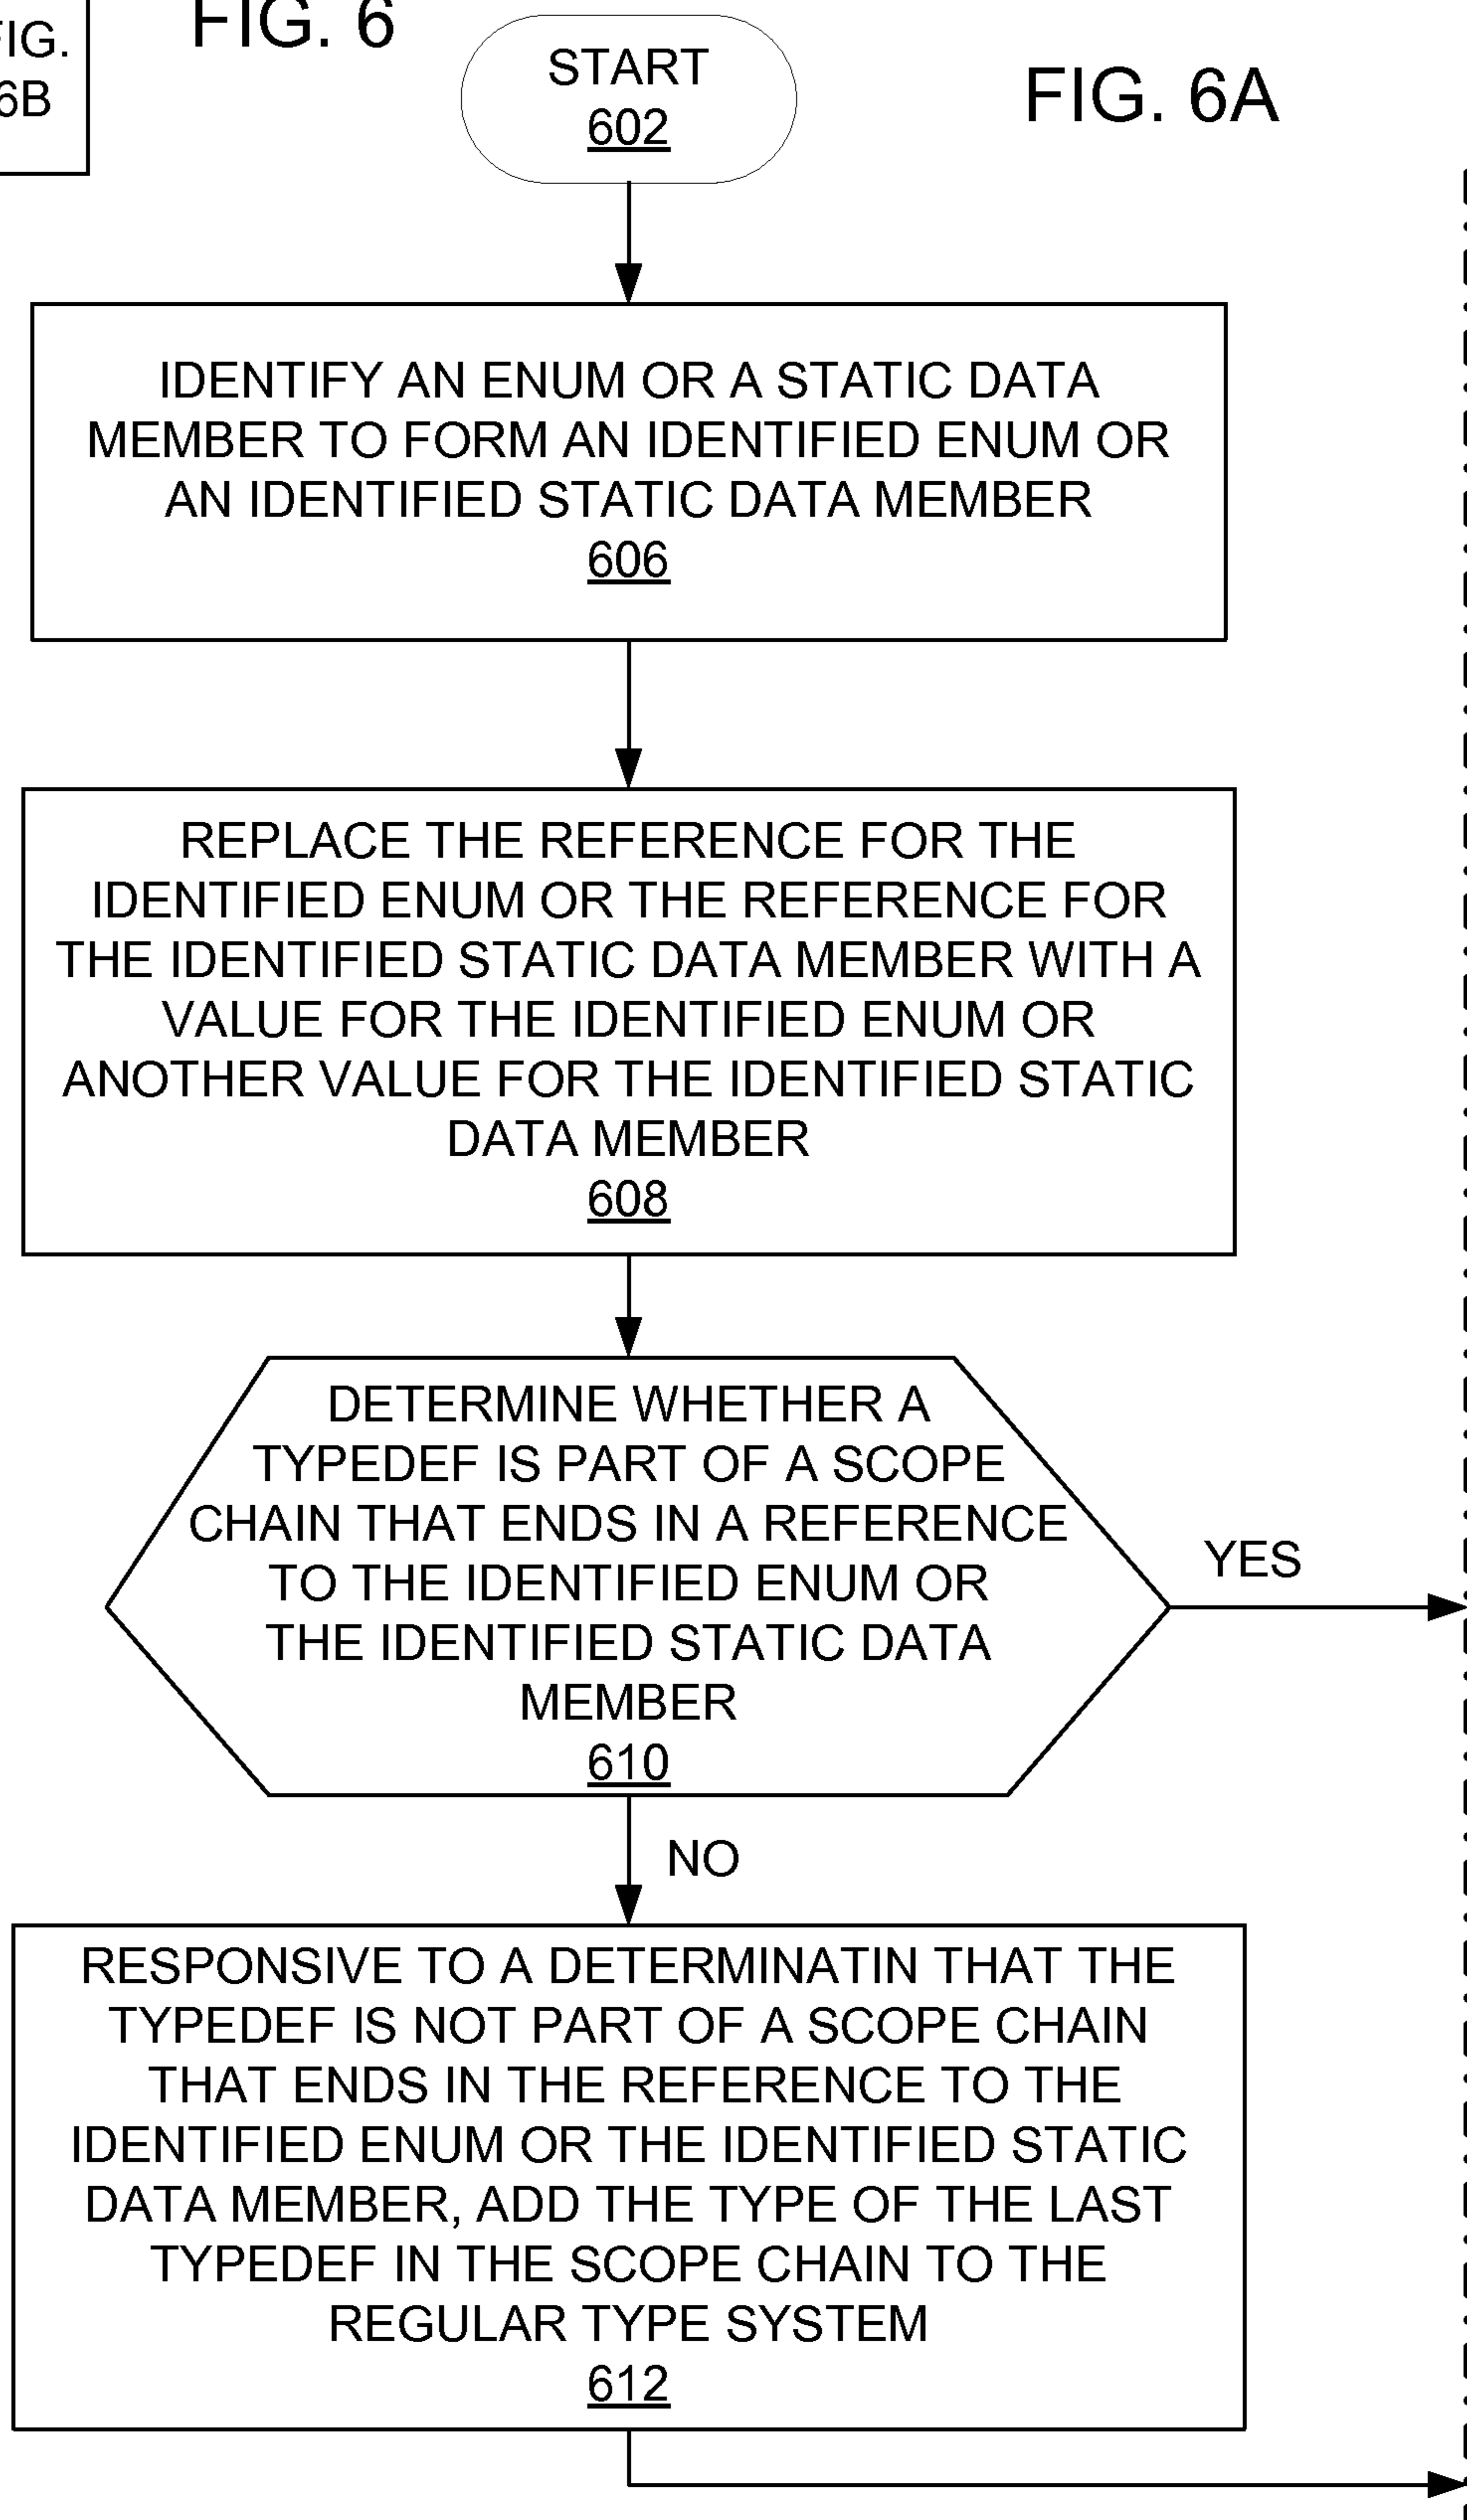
FIG. 6B

FIG. 6

START
602

FIG. 6A

IDENTIFY AN ENUM OR A STATIC DATA MEMBER TO FORM AN IDENTIFIED ENUM OR AN IDENTIFIED STATIC DATA MEMBER
606

REPLACE THE REFERENCE FOR THE IDENTIFIED ENUM OR THE REFERENCE FOR THE IDENTIFIED STATIC DATA MEMBER WITH A VALUE FOR THE IDENTIFIED ENUM OR ANOTHER VALUE FOR THE IDENTIFIED STATIC DATA MEMBER
608

DETERMINE WHETHER A TYPEDEF IS PART OF A SCOPE CHAIN THAT ENDS IN A REFERENCE TO THE IDENTIFIED ENUM OR THE IDENTIFIED STATIC DATA MEMBER
610

YES

NO

RESPONSIVE TO A DETERMINATIN THAT THE TYPEDEF IS NOT PART OF A SCOPE CHAIN THAT ENDS IN THE REFERENCE TO THE IDENTIFIED ENUM OR THE IDENTIFIED STATIC DATA MEMBER, ADD THE TYPE OF THE LAST TYPEDEF IN THE SCOPE CHAIN TO THE REGULAR TYPE SYSTEM
612